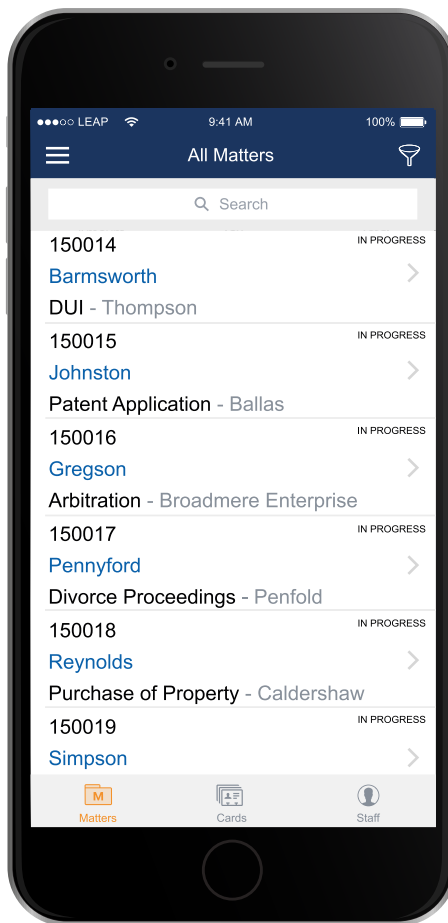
●●●○○ LEAP 9:41 AM 100%

All Matters

Search

150014 IN PROGRESS
Barmsworth
DUI - Thompson

150015 IN PROGRESS
Johnston
Patent Application - Ballas

150016 IN PROGRESS
Gregson
Arbitration - Broadmere Enterprise

150017 IN PROGRESS
Pennyford
Divorce Proceedings - Penfold

150018 IN PROGRESS
Reynolds
Purchase of Property - Caldershaw

150019 IN PROGRESS
Simpson

M
Matters Cards Staff